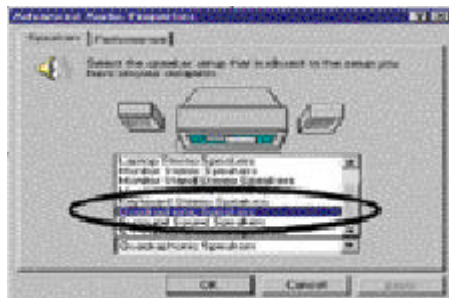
Advanced Audio Properties

Speakers | Performance

Select the speaker setup that is closest to the setup you have on your computer.

Laptop Stereo Speakers
Monitor Mount Speakers
Monitor Mount Stereo Speakers
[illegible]
Keyboard Stereo Speakers
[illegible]
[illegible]
Quadraphonic Speakers

OK Cancel Apply